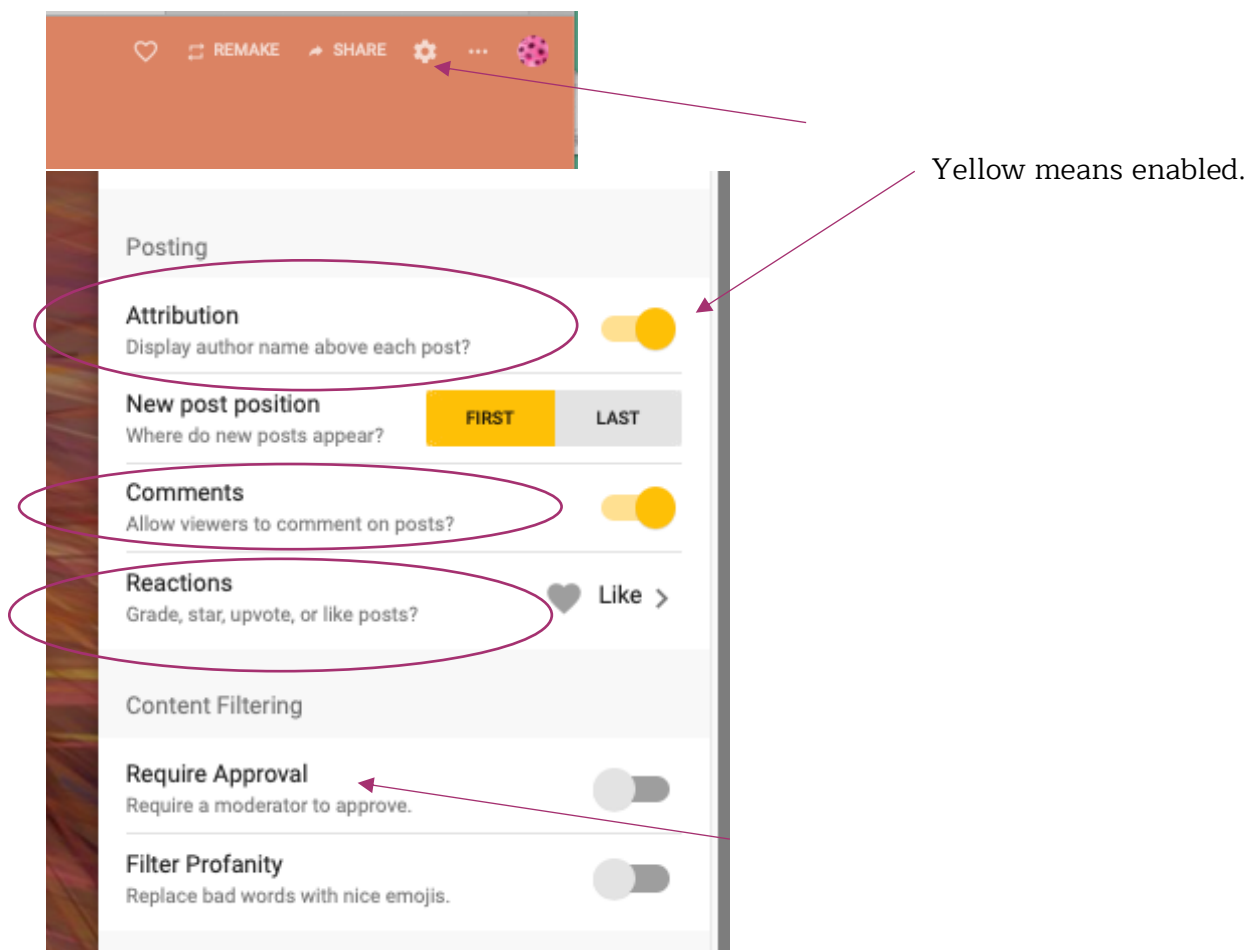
REMAKE SHARE ···

Yellow means enabled.

Posting

Attribution
Display author name above each post?

New post position
Where do new posts appear?

FIRST LAST

Comments
Allow viewers to comment on posts?

Reactions
Grade, star, upvote, or like posts?

Like >

Content Filtering

Require Approval
Require a moderator to approve.

Filter Profanity
Replace bad words with nice emojis.